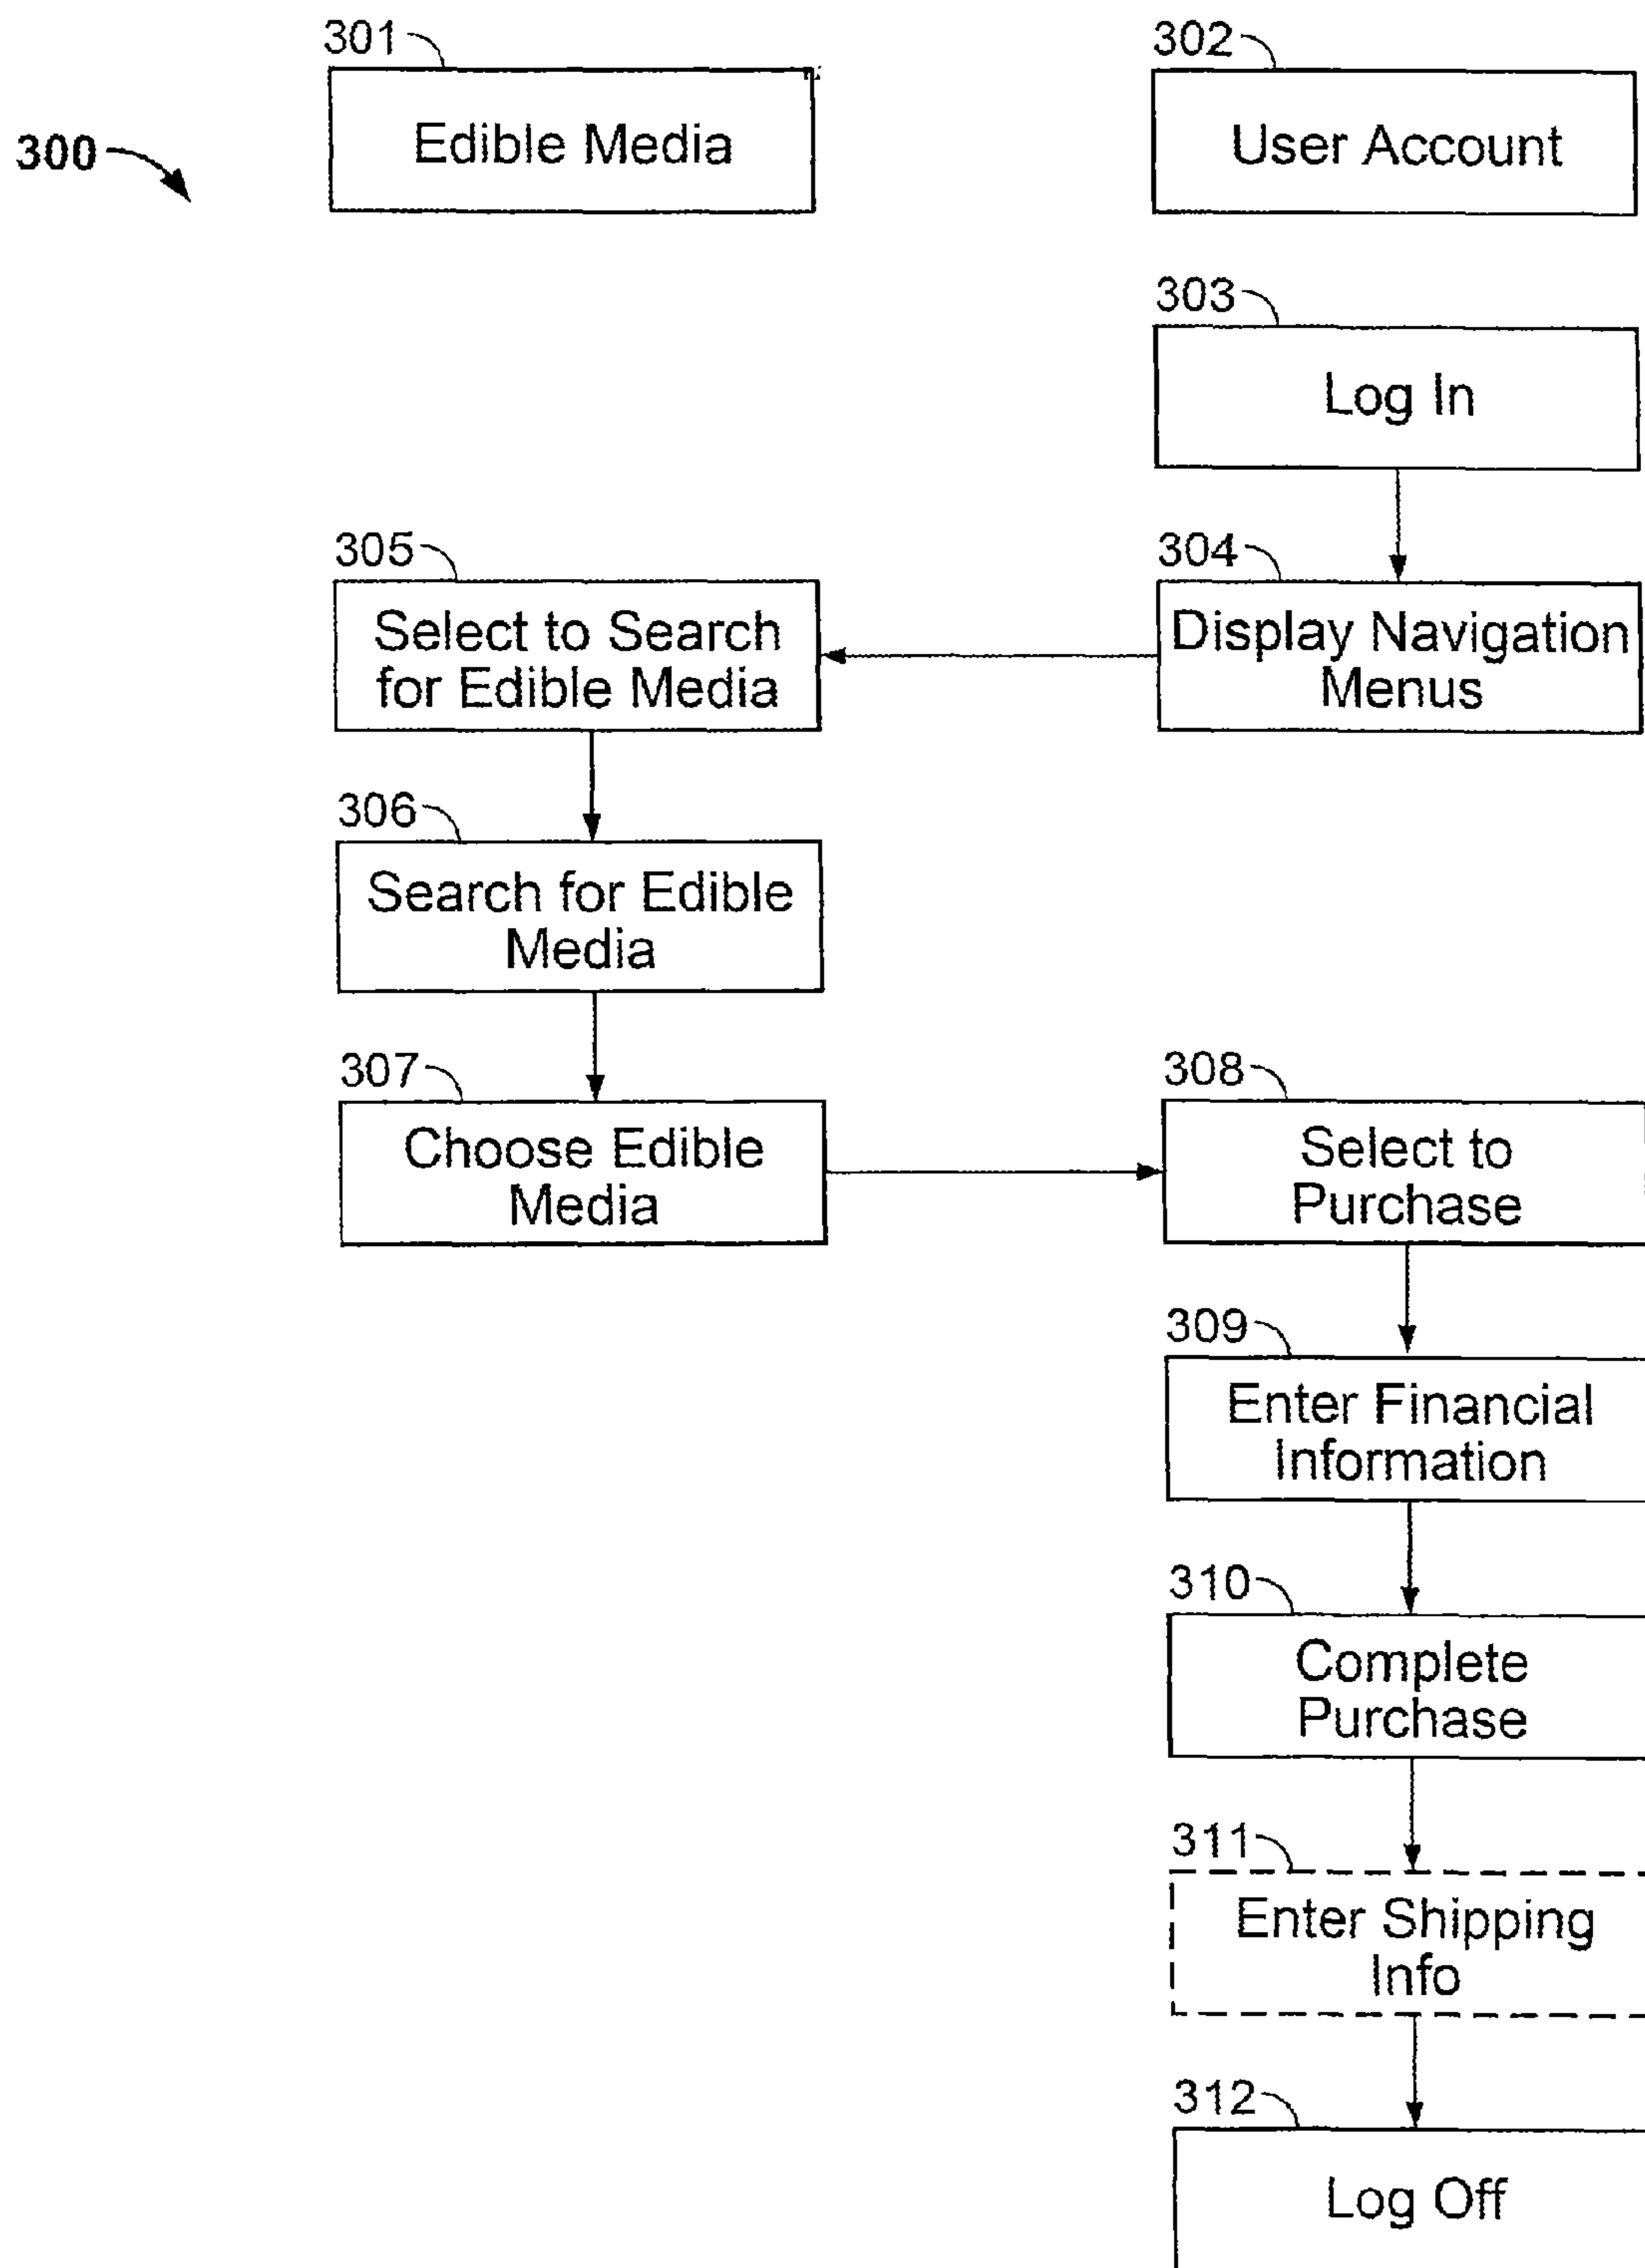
300

301

Edible Media

302

User Account

303

Log In

305

Select to Search for Edible Media

304

Display Navigation Menus

306

Search for Edible Media

307

Choose Edible Media

308

Select to Purchase

309

Enter Financial Information

310

Complete Purchase

311

Enter Shipping Info

312

Log Off